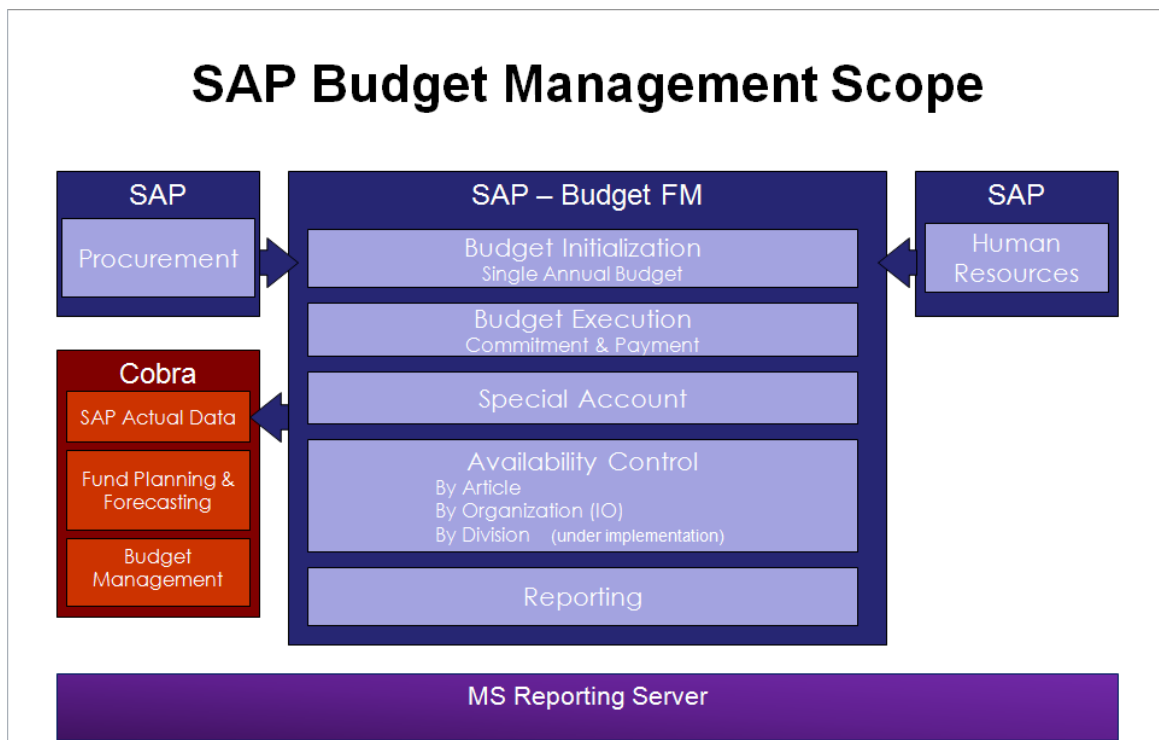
SAP Budget Management Scope

SAP

Procurement

Cobra

SAP Actual Data

Fund Planning & Forecasting

Budget Management

SAP – Budget FM

Budget Initialization
Single Annual Budget

Budget Execution
Commitment & Payment

Special Account

Availability Control
By Article
By Organization (IO)
By Division (under implementation)

Reporting

SAP

Human Resources

MS Reporting Server